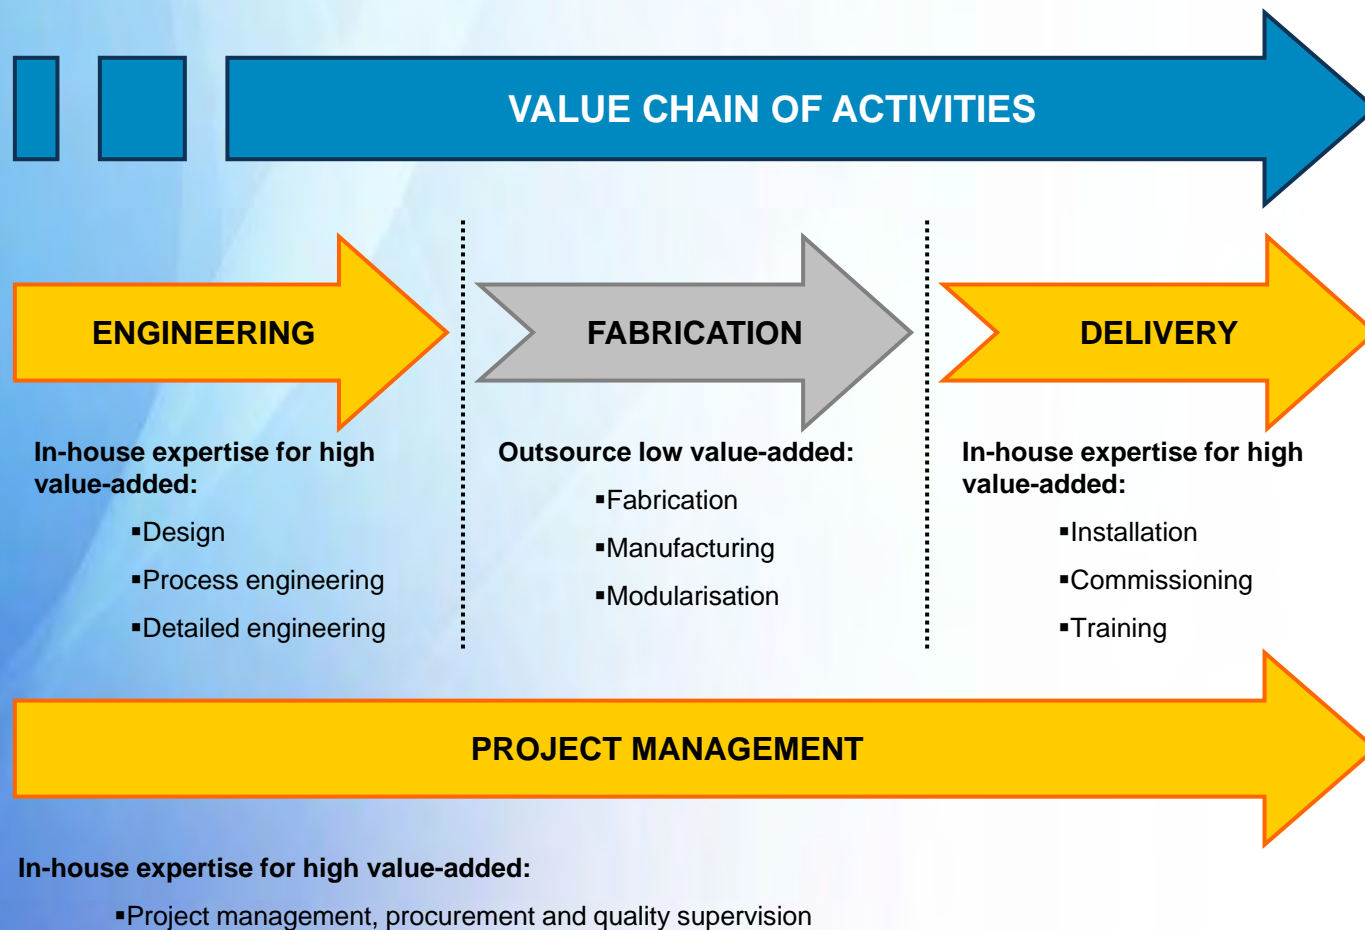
VALUE CHAIN OF ACTIVITIES

ENGINEERING

In-house expertise for high value-added:

▪Design

▪Process engineering

▪Detailed engineering

FABRICATION

Outsource low value-added:

▪Fabrication

▪Manufacturing

▪Modularisation

DELIVERY

In-house expertise for high value-added:

▪Installation

▪Commissioning

▪Training

PROJECT MANAGEMENT

In-house expertise for high value-added:

▪Project management, procurement and quality supervision